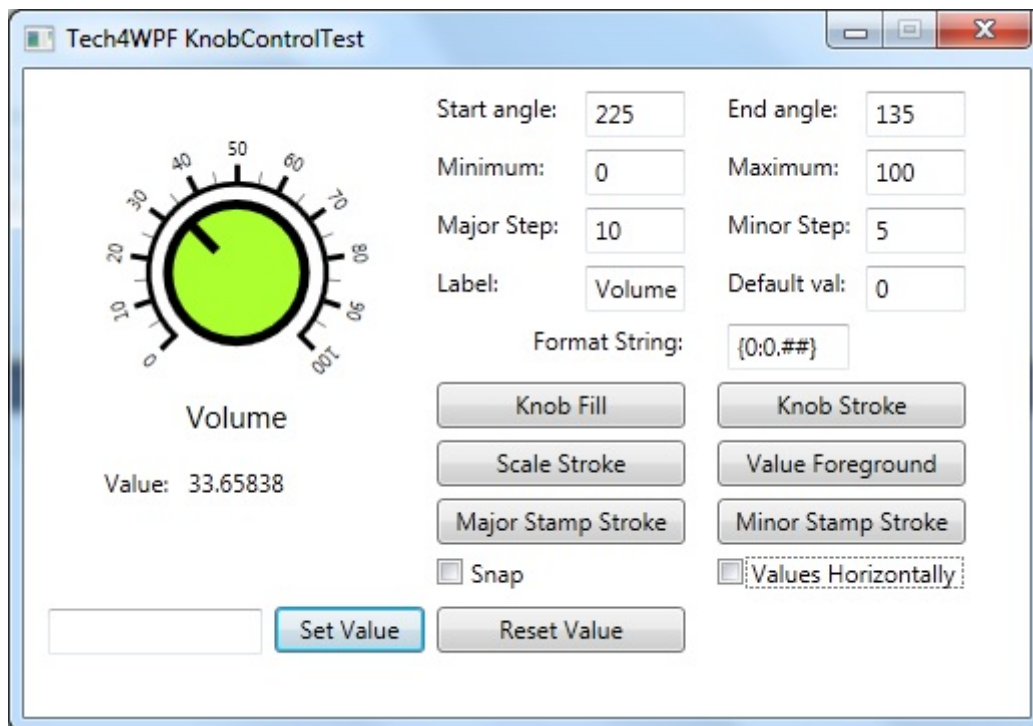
Tech4WPF KnobControlTest

0
10
20
30
40
50
60
70
80
90
100

Volume

Value: 33.65838

Start angle: 225
End angle: 135
Minimum: 0
Maximum: 100
Major Step: 10
Minor Step: 5
Label: Volume
Default val: 0
Format String: {0:0.##}

Knob Fill
Knob Stroke
Scale Stroke
Value Foreground
Major Stamp Stroke
Minor Stamp Stroke
Snap
Values Horizontally

Set Value
Reset Value